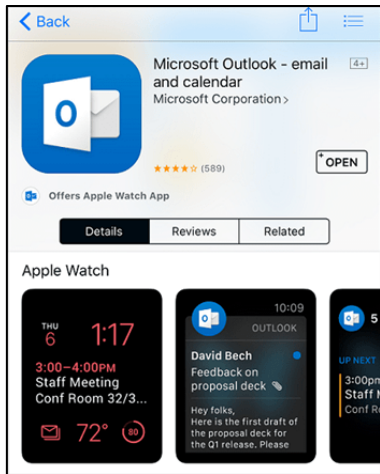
< Back

Microsoft Outlook - email and calendar

4+

Microsoft Corporation >

★★★★☆ (589)

OPEN

Offers Apple Watch App

Details | Reviews | Related

Apple Watch

THU 6 1:17

3:00–4:00PM
Staff Meeting
Conf Room 32/3...

72° 80

10:09
OUTLOOK

David Bech
Feedback on proposal deck

Hey folks,
Here is the first draft of the proposal deck for the Q1 release. Please

5

UP NEXT
3:00pm
Staff M
Conf R